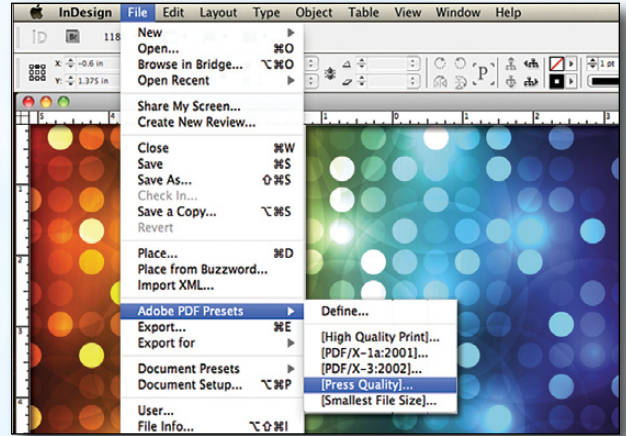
InDesign File Edit Layout Type Object Table View Window Help

118

X: -0.6 in
Y: 1.375 in

P

1 pt

New
Open... ⌘O
Browse in Bridge... ⌥⌘O
Open Recent

Share My Screen...
Create New Review...

Close ⌘W
Save ⌘S
Save As... ⇧⌘S
Check In...
Save a Copy... ⌥⌘S
Revert

Place... ⌘D
Place from Buzzword...
Import XML...

Adobe PDF Presets
Export... ⌘E
Export for

Document Presets
Document Setup... ⌥⌘P

User...
File Info... ⌥⇧⌘I

Define...

[High Quality Print]...
[PDF/X-1a:2001]...
[PDF/X-3:2002]...
[Press Quality]...
[Smallest File Size]...